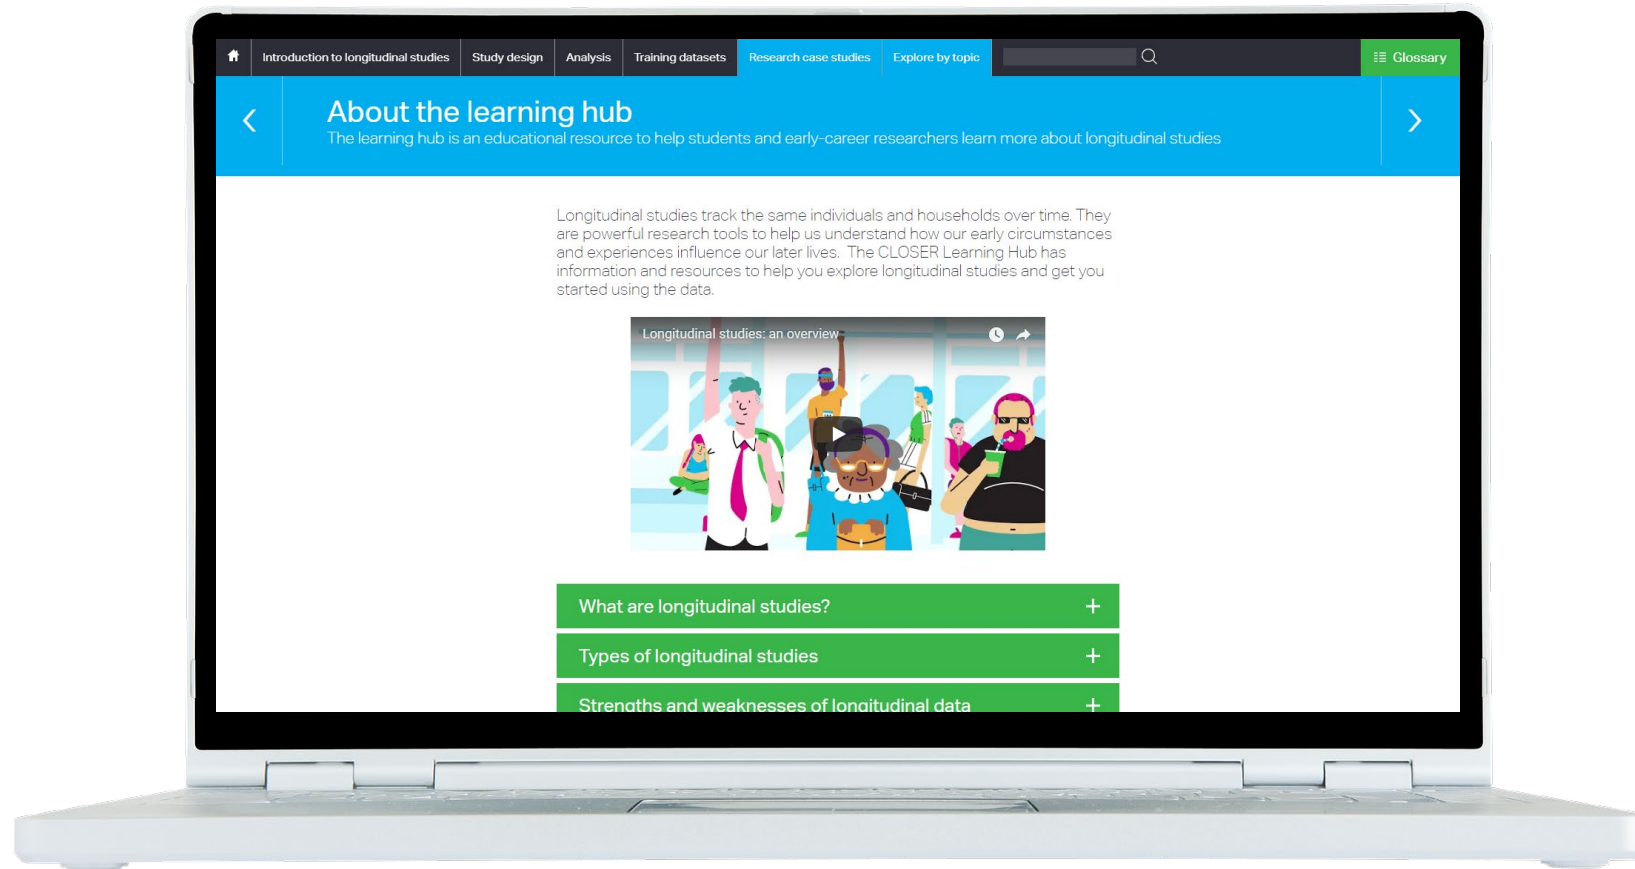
Introduction to longitudinal studies | Study design | Analysis | Training datasets | Research case studies | Explore by topic | Glossary

About the learning hub

The learning hub is an educational resource to help students and early-career researchers learn more about longitudinal studies

Longitudinal studies track the same individuals and households over time. They are powerful research tools to help us understand how our early circumstances and experiences influence our later lives. The CLOSER Learning Hub has information and resources to help you explore longitudinal studies and get you started using the data.

Longitudinal studies: an overview

What are longitudinal studies? +

Types of longitudinal studies +

Strengths and weaknesses of longitudinal data +